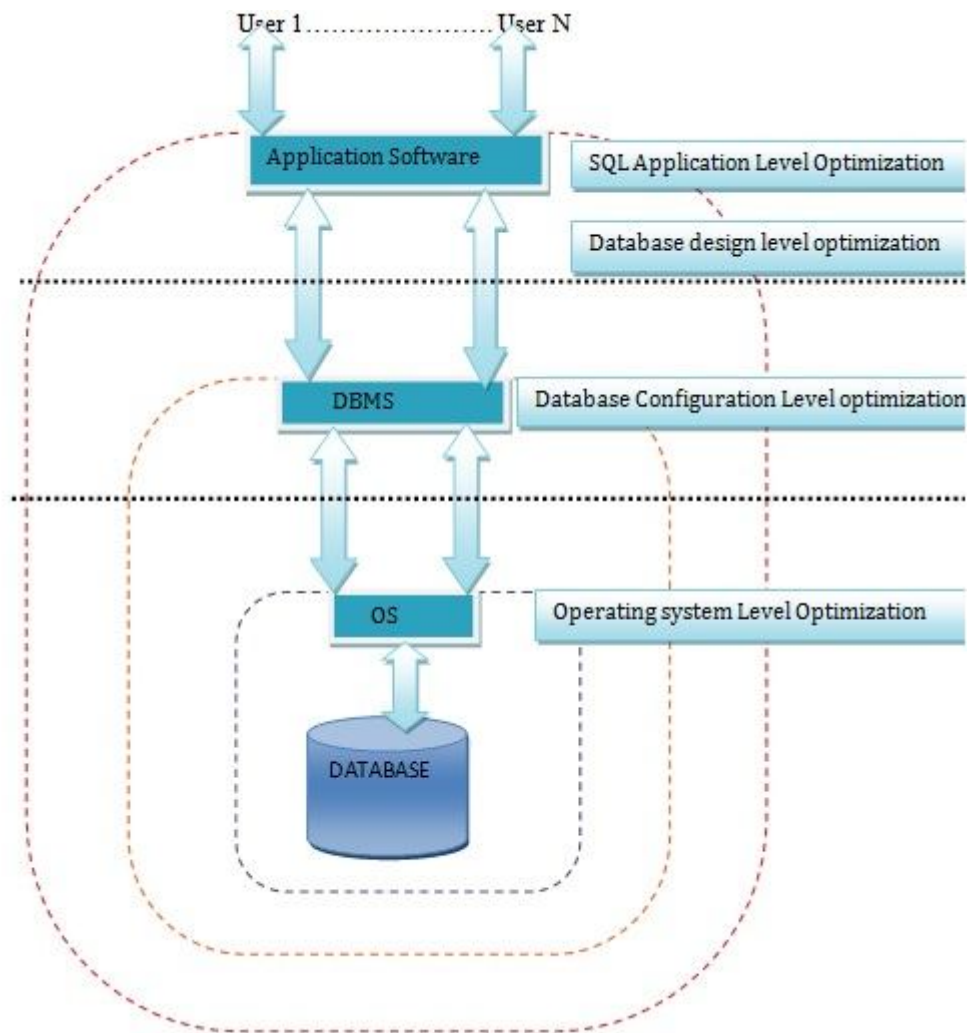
User 1…………………… User N

Application Software

SQL Application Level Optimization

Database design level optimization

DBMS

Database Configuration Level optimization

OS

Operating system Level Optimization

DATABASE